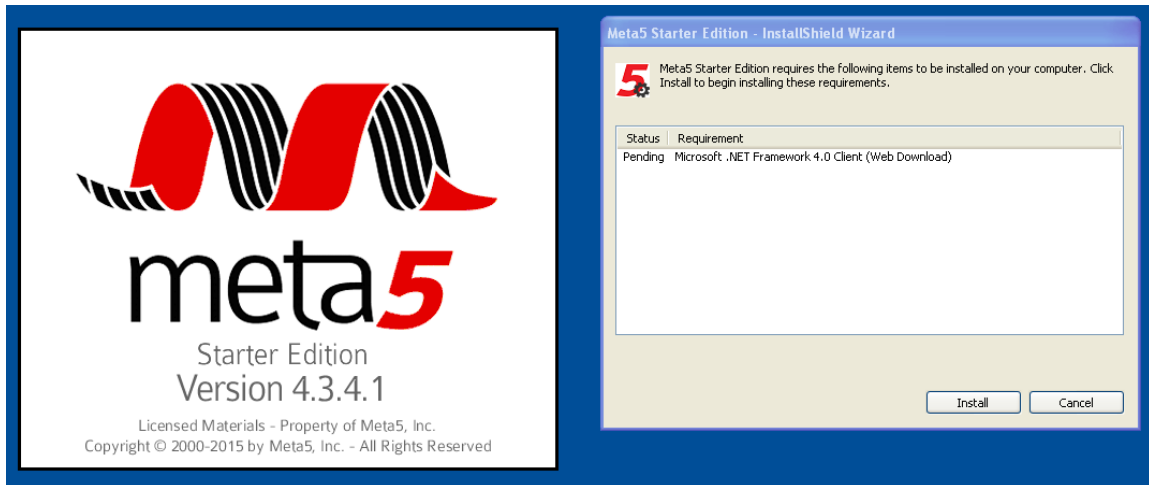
meta5
Starter Edition
Version 4.3.4.1
Licensed Materials - Property of Meta5, Inc.
Copyright © 2000-2015 by Meta5, Inc. - All Rights Reserved

Meta5 Starter Edition - InstallShield Wizard

5

Meta5 Starter Edition requires the following items to be installed on your computer. Click Install to begin installing these requirements.

| Status | Requirement |
|---|---|
| Pending | Microsoft .NET Framework 4.0 Client (Web Download) |

Install
Cancel